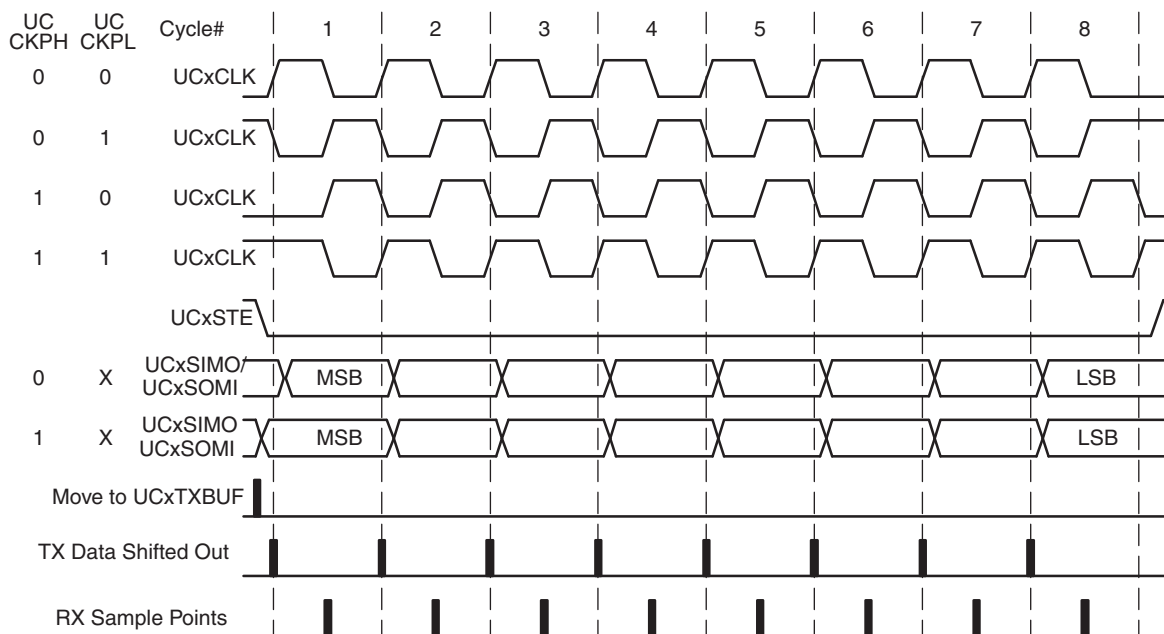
UC CKPH UC CKPL Cycle# 1 2 3 4 5 6 7 8

0 0 UCxCLK

0 1 UCxCLK

1 0 UCxCLK

1 1 UCxCLK

UCxSTE

0 X UCxSIMO/ UCxSOMI MSB LSB

1 X UCxSIMO UCxSOMI MSB LSB

Move to UCxTXBUF

TX Data Shifted Out

RX Sample Points